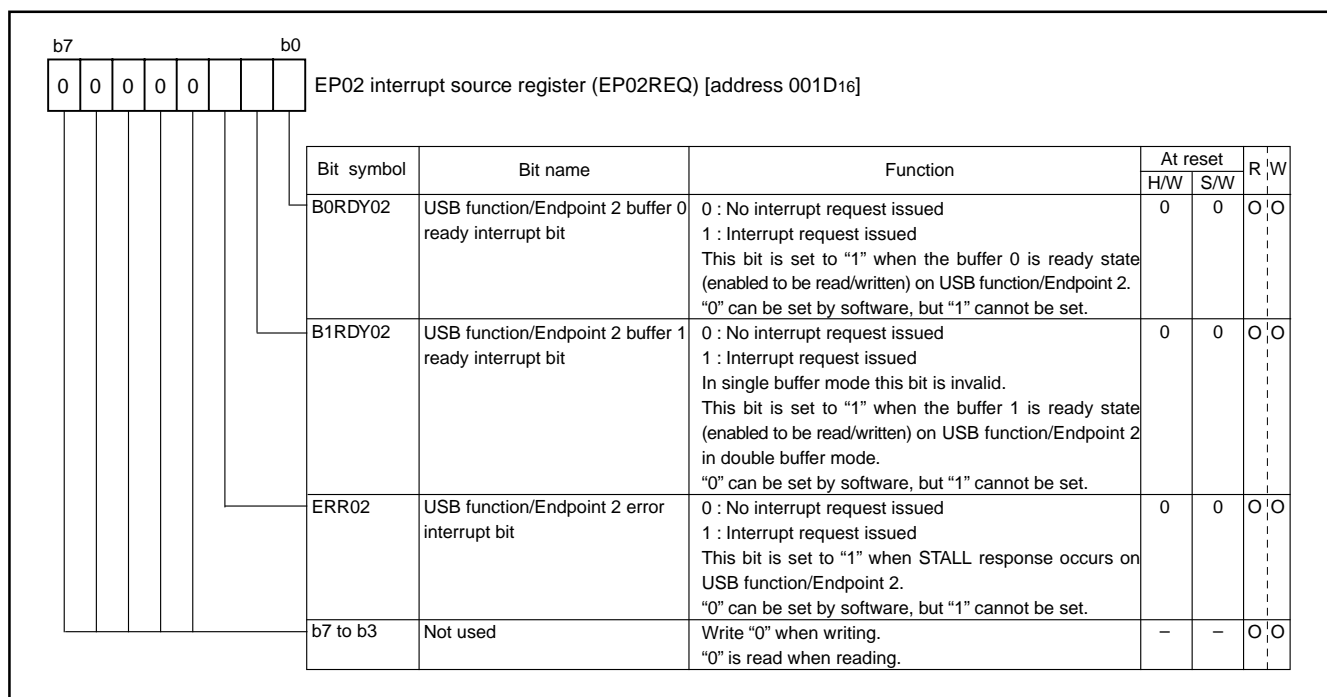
b7 b0

| 0 | 0 | 0 | 0 | 0 | | | |
|---|---|---|---|---|---|---|---|

EP02 interrupt source register (EP02REQ) [address 001D$_{16}$]

| Bit symbol | Bit name | Function | At reset H/W | At reset S/W | R | W |
|---|---|---|---|---|---|---|
| B0RDY02 | USB function/Endpoint 2 buffer 0 ready interrupt bit | 0 : No interrupt request issued<br>1 : Interrupt request issued<br>This bit is set to "1" when the buffer 0 is ready state (enabled to be read/written) on USB function/Endpoint 2.<br>"0" can be set by software, but "1" cannot be set. | 0 | 0 | O | O |
| B1RDY02 | USB function/Endpoint 2 buffer 1 ready interrupt bit | 0 : No interrupt request issued<br>1 : Interrupt request issued<br>In single buffer mode this bit is invalid.<br>This bit is set to "1" when the buffer 1 is ready state (enabled to be read/written) on USB function/Endpoint 2 in double buffer mode.<br>"0" can be set by software, but "1" cannot be set. | 0 | 0 | O | O |
| ERR02 | USB function/Endpoint 2 error interrupt bit | 0 : No interrupt request issued<br>1 : Interrupt request issued<br>This bit is set to "1" when STALL response occurs on USB function/Endpoint 2.<br>"0" can be set by software, but "1" cannot be set. | 0 | 0 | O | O |
| b7 to b3 | Not used | Write "0" when writing.<br>"0" is read when reading. | – | – | O | O |